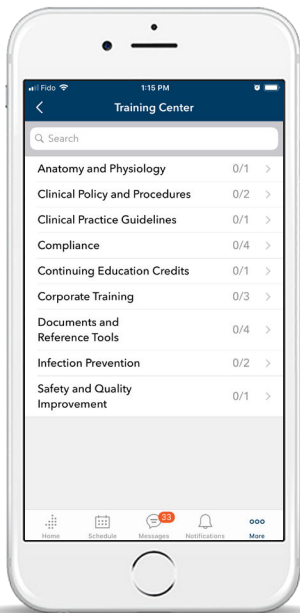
Fido 1:15 PM

Training Center

Search

| | |
|---|---|
| Anatomy and Physiology | 0/1 |
| Clinical Policy and Procedures | 0/2 |
| Clinical Practice Guidelines | 0/1 |
| Compliance | 0/4 |
| Continuing Education Credits | 0/1 |
| Corporate Training | 0/3 |
| Documents and Reference Tools | 0/4 |
| Infection Prevention | 0/2 |
| Safety and Quality Improvement | 0/1 |

Home Schedule 33 Messages Notifications More